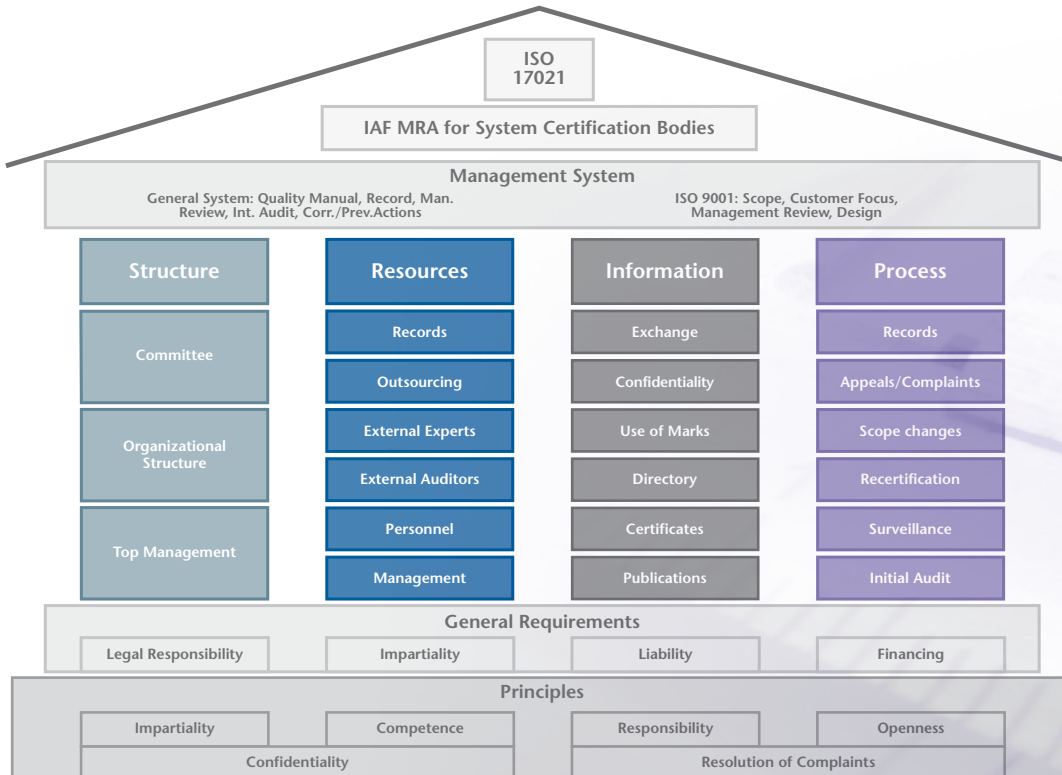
ISO
17021

IAF MRA for System Certification Bodies

Management System

General System: Quality Manual, Record, Man. Review, Int. Audit, Corr./Prev.Actions

ISO 9001: Scope, Customer Focus, Management Review, Design

Structure

Committee

Organizational Structure

Top Management

Resources

Records

Outsourcing

External Experts

External Auditors

Personnel

Management

Information

Exchange

Confidentiality

Use of Marks

Directory

Certificates

Publications

Process

Records

Appeals/Complaints

Scope changes

Recertification

Surveillance

Initial Audit

General Requirements

Legal Responsibility

Impartiality

Liability

Financing

Principles

Impartiality

Competence

Responsibility

Openness

Confidentiality

Resolution of Complaints